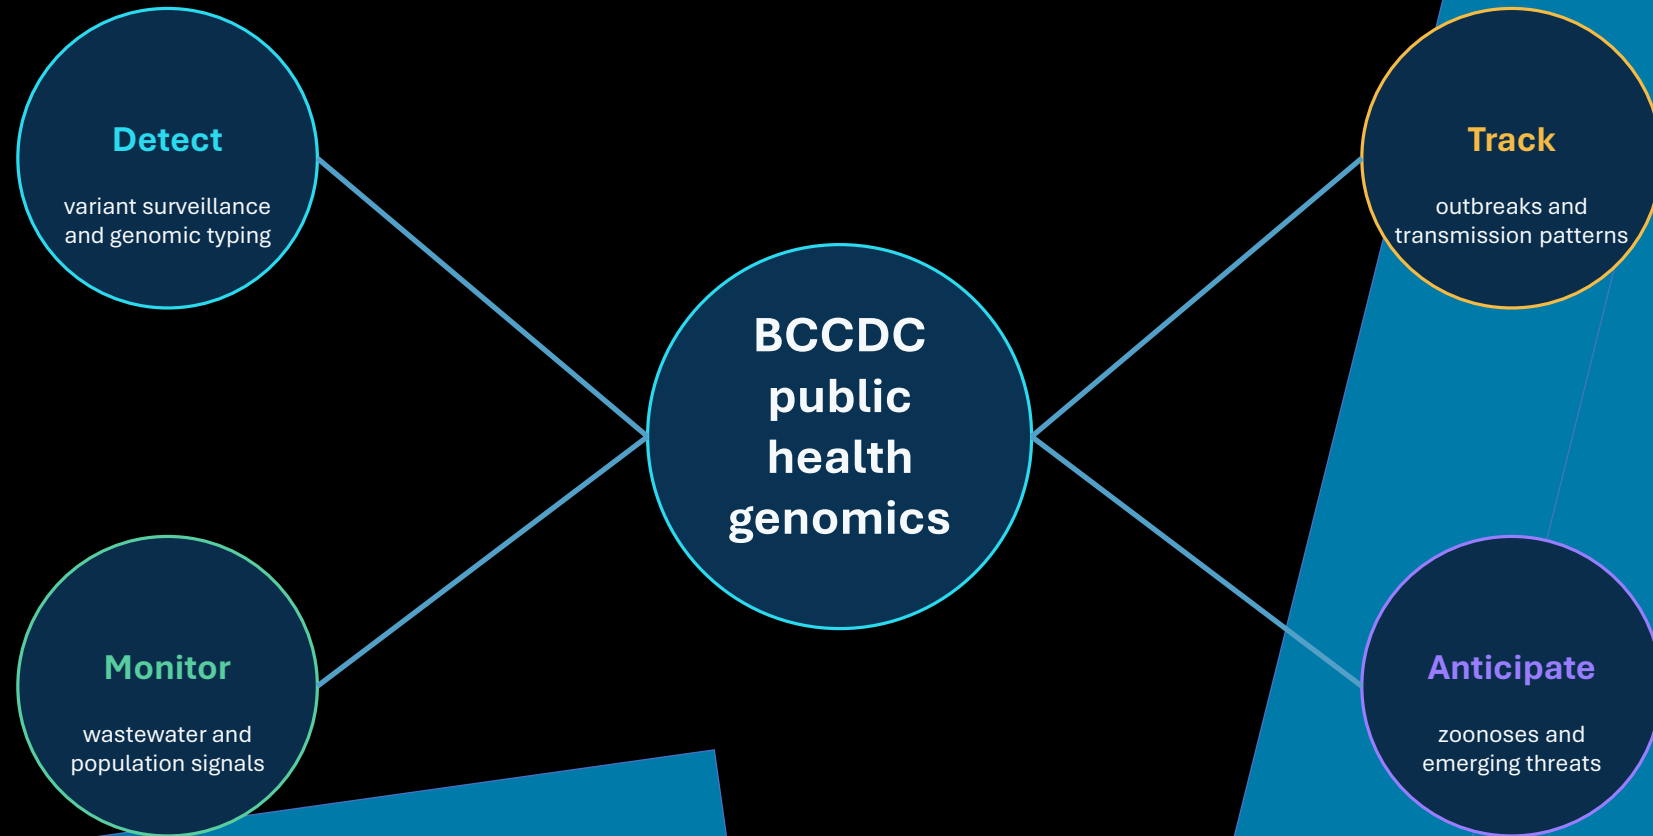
Detect

variant surveillance and genomic typing

Track

outbreaks and transmission patterns

BCCDC public health genomics

Monitor

wastewater and population signals

Anticipate

zoonoses and emerging threats